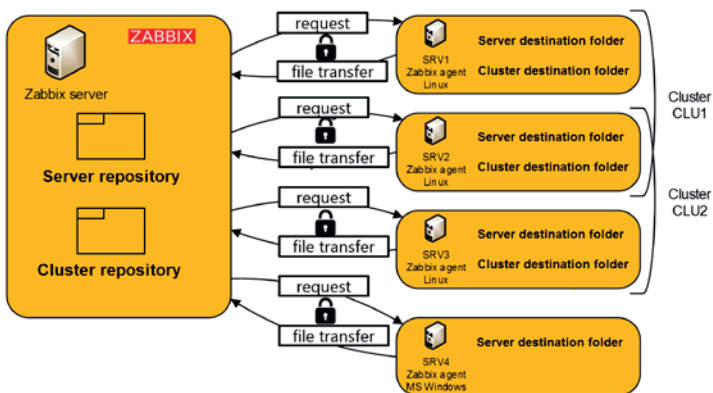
ZABBIX

Zabbix server

Server repository

Cluster repository

request

file transfer

SRV1
Zabbix agent
Linux

Server destination folder

Cluster destination folder

request

file transfer

SRV2
Zabbix agent
Linux

Server destination folder

Cluster destination folder

request

file transfer

SRV3
Zabbix agent
Linux

Server destination folder

Cluster destination folder

request

file transfer

SRV4
Zabbix agent
MS Windows

Server destination folder

Cluster
CLU1

Cluster
CLU2